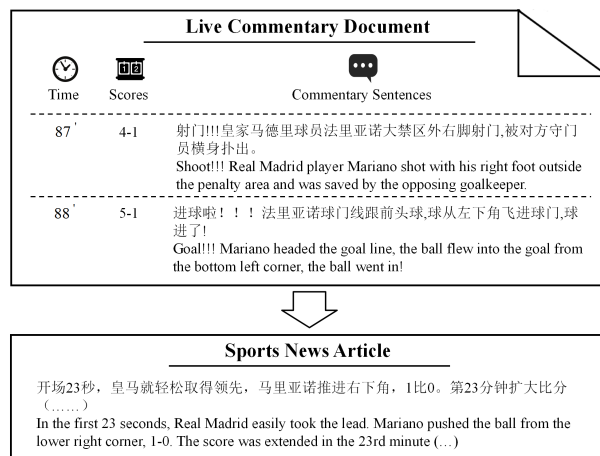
Live Commentary Document

Time Scores Commentary Sentences

| Time | Scores | Commentary Sentences |
|---|---|---|
| 87' | 4-1 | 射门!!!皇家马德里球员法里亚诺大禁区外右脚射门,被对方守门员横身扑出。 Shoot!!! Real Madrid player Mariano shot with his right foot outside the penalty area and was saved by the opposing goalkeeper. |
| 88' | 5-1 | 进球啦！！！法里亚诺球门线跟前头球,球从左下角飞进球门,球进了! Goal!!! Mariano headed the goal line, the ball flew into the goal from the bottom left corner, the ball went in! |

Sports News Article

开场23秒，皇马就轻松取得领先，马里亚诺推进右下角，1比0。第23分钟扩大比分（……）
In the first 23 seconds, Real Madrid easily took the lead. Mariano pushed the ball from the lower right corner, 1-0. The score was extended in the 23rd minute (…)